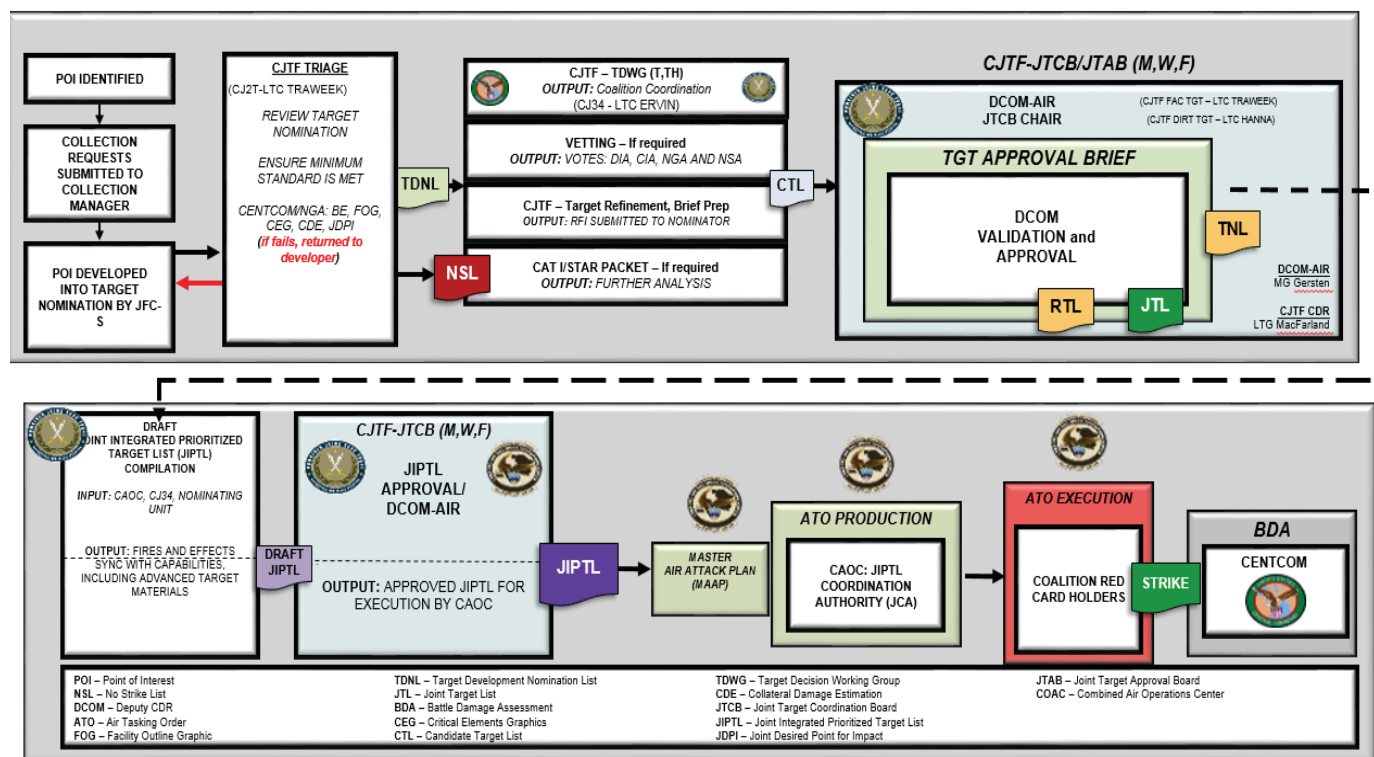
POI IDENTIFIED

COLLECTION REQUESTS SUBMITTED TO COLLECTION MANAGER

POI DEVELOPED INTO TARGET NOMINATION BY JFC-S

CJTF TRIAGE
(CJ2T-LTC TRAWEEK)
REVIEW TARGET NOMINATION
ENSURE MINIMUM STANDARD IS MET
CENTCOM/NGA: BE, FOG, CEG, CDE, JDPI
(if fails, returned to developer)

TDNL

NSL

CJTF – TDWG (T,TH)
OUTPUT: Coalition Coordination
(CJ34 - LTC ERVIN)

VETTING – If required
OUTPUT: VOTES: DIA, CIA, NGA AND NSA

CJTF – Target Refinement, Brief Prep
OUTPUT: RFI SUBMITTED TO NOMINATOR

CAT I/STAR PACKET – If required
OUTPUT: FURTHER ANALYSIS

CTL

CJTF-JTCB/JTAB (M,W,F)

DCOM-AIR
JTCB CHAIR

(CJTF FAC TGT – LTC TRAWEEK)
(CJTF DIRT TGT – LTC HANNA)

TGT APPROVAL BRIEF

DCOM
VALIDATION and APPROVAL

TNL

RTL

JTL

DCOM-AIR
MG Gersten

CJTF CDR
LTG MacFarland

DRAFT
JOINT INTEGRATED PRIORITIZED TARGET LIST (JIPTL) COMPILATION
INPUT: CAOC, CJ34, NOMINATING UNIT
OUTPUT: FIRES AND EFFECTS SYNC WITH CAPABILITIES, INCLUDING ADVANCED TARGET MATERIALS

DRAFT JIPTL

CJTF-JTCB (M,W,F)
JIPTL APPROVAL/ DCOM-AIR
OUTPUT: APPROVED JIPTL FOR EXECUTION BY CAOC

JIPTL

MASTER AIR ATTACK PLAN (MAAP)

ATO PRODUCTION
CAOC: JIPTL COORDINATION AUTHORITY (JCA)

ATO EXECUTION
COALITION RED CARD HOLDERS

STRIKE

BDA
CENTCOM

POI – Point of Interest
NSL – No Strike List
DCOM – Deputy CDR
ATO – Air Tasking Order
FOG – Facility Outline Graphic
TDNL – Target Development Nomination List
JTL – Joint Target List
BDA – Battle Damage Assessment
CEG – Critical Elements Graphics
CTL – Candidate Target List
TDWG – Target Decision Working Group
CDE – Collateral Damage Estimation
JTCB – Joint Target Coordination Board
JIPTL – Joint Integrated Prioritized Target List
JDPI – Joint Desired Point for Impact
JTAB – Joint Target Approval Board
COAC – Combined Air Operations Center